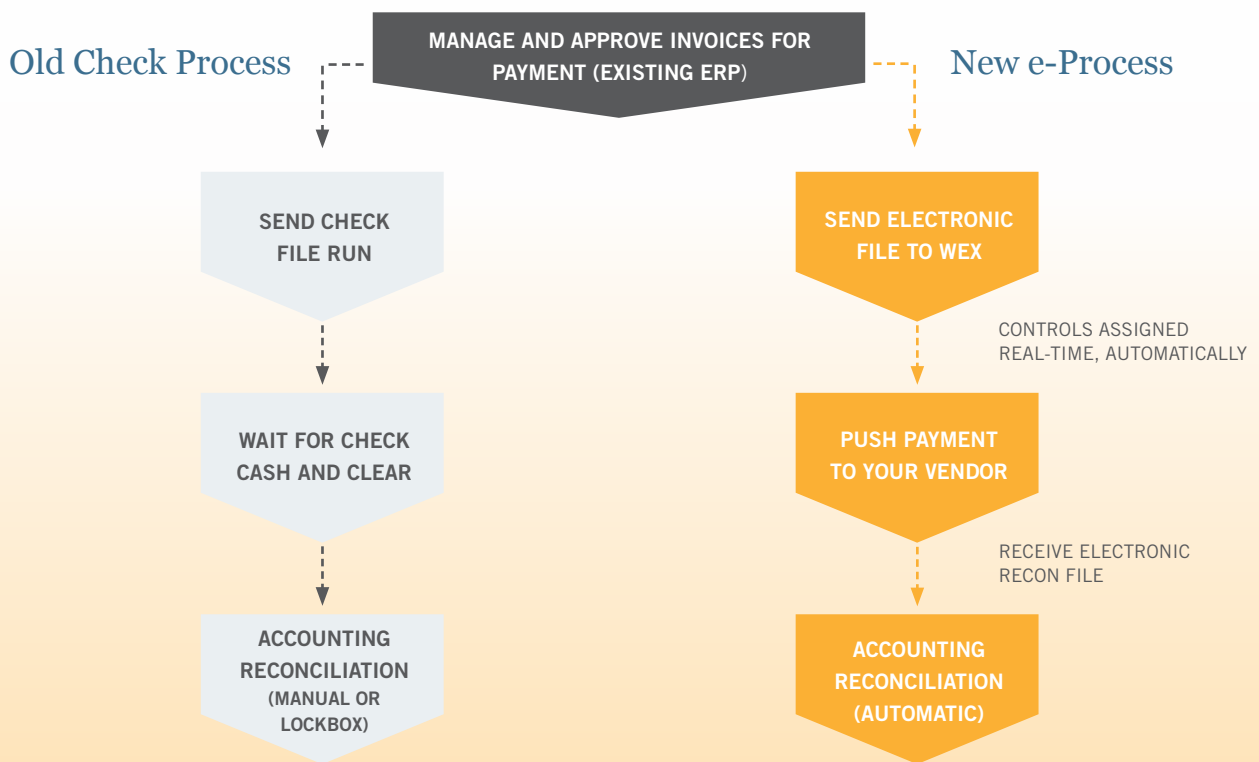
MANAGE AND APPROVE INVOICES FOR PAYMENT (EXISTING ERP)

Old Check Process

SEND CHECK FILE RUN

WAIT FOR CHECK CASH AND CLEAR

ACCOUNTING RECONCILIATION (MANUAL OR LOCKBOX)

New e-Process

SEND ELECTRONIC FILE TO WEX

CONTROLS ASSIGNED REAL-TIME, AUTOMATICALLY

PUSH PAYMENT TO YOUR VENDOR

RECEIVE ELECTRONIC RECON FILE

ACCOUNTING RECONCILIATION (AUTOMATIC)